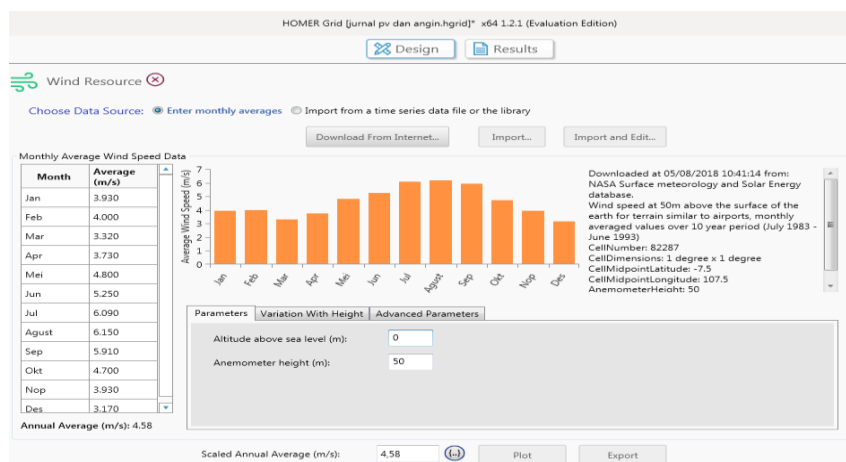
HOMER Grid [jurnal pv dan angin.hgrid]* x64 1.2.1 (Evaluation Edition)

Design Results

Wind Resource

Choose Data Source: Enter monthly averages Import from a time series data file or the library

Download From Internet... Import... Import and Edit...

Monthly Average Wind Speed Data

| Month | Average (m/s) |
|---|---|
| Jan | 3.930 |
| Feb | 4.000 |
| Mar | 3.320 |
| Apr | 3.730 |
| Mei | 4.800 |
| Jun | 5.250 |
| Jul | 6.090 |
| Agust | 6.150 |
| Sep | 5.910 |
| Okt | 4.700 |
| Nop | 3.930 |
| Des | 3.170 |

Annual Average (m/s): 4.58

Average Wind Speed (m/s)
7
6
5
4
3
2
1
0
Jan Feb Mar Apr Mei Jun Jul Agust Sep Okt Nop Des

Downloaded at 05/08/2018 10:41:14 from: NASA Surface meteorology and Solar Energy database.
Wind speed at 50m above the surface of the earth for terrain similar to airports, monthly averaged values over 10 year period (July 1983 - June 1993)
CellNumber: 82287
CellDimensions: 1 degree x 1 degree
CellMidpointLatitude: -7.5
CellMidpointLongitude: 107.5
AnemometerHeight: 50

Parameters Variation With Height Advanced Parameters

Altitude above sea level (m): 0

Anemometer height (m): 50

Scaled Annual Average (m/s): 4,58 (...) Plot Export